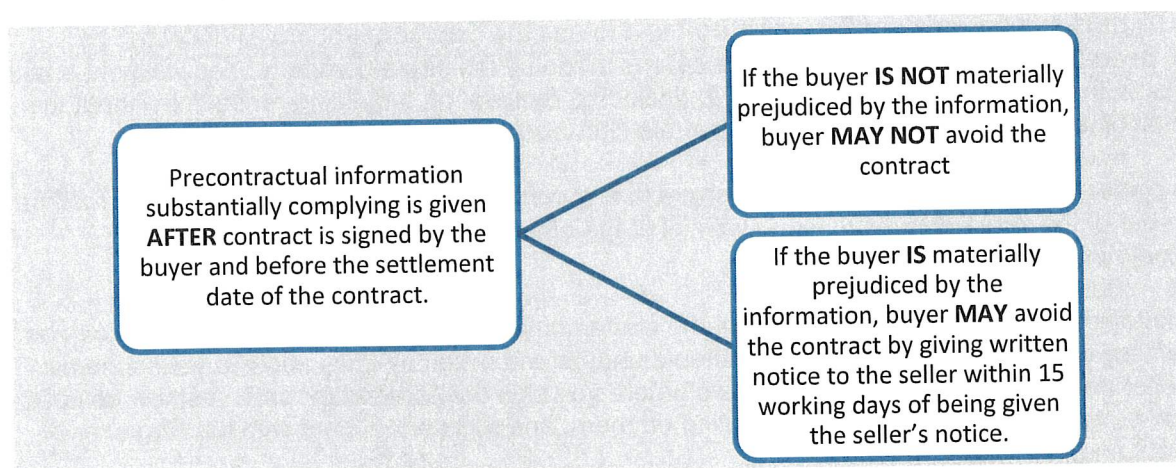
Precontractual information substantially complying is given AFTER contract is signed by the buyer and before the settlement date of the contract.

If the buyer IS NOT materially prejudiced by the information, buyer MAY NOT avoid the contract

If the buyer IS materially prejudiced by the information, buyer MAY avoid the contract by giving written notice to the seller within 15 working days of being given the seller's notice.